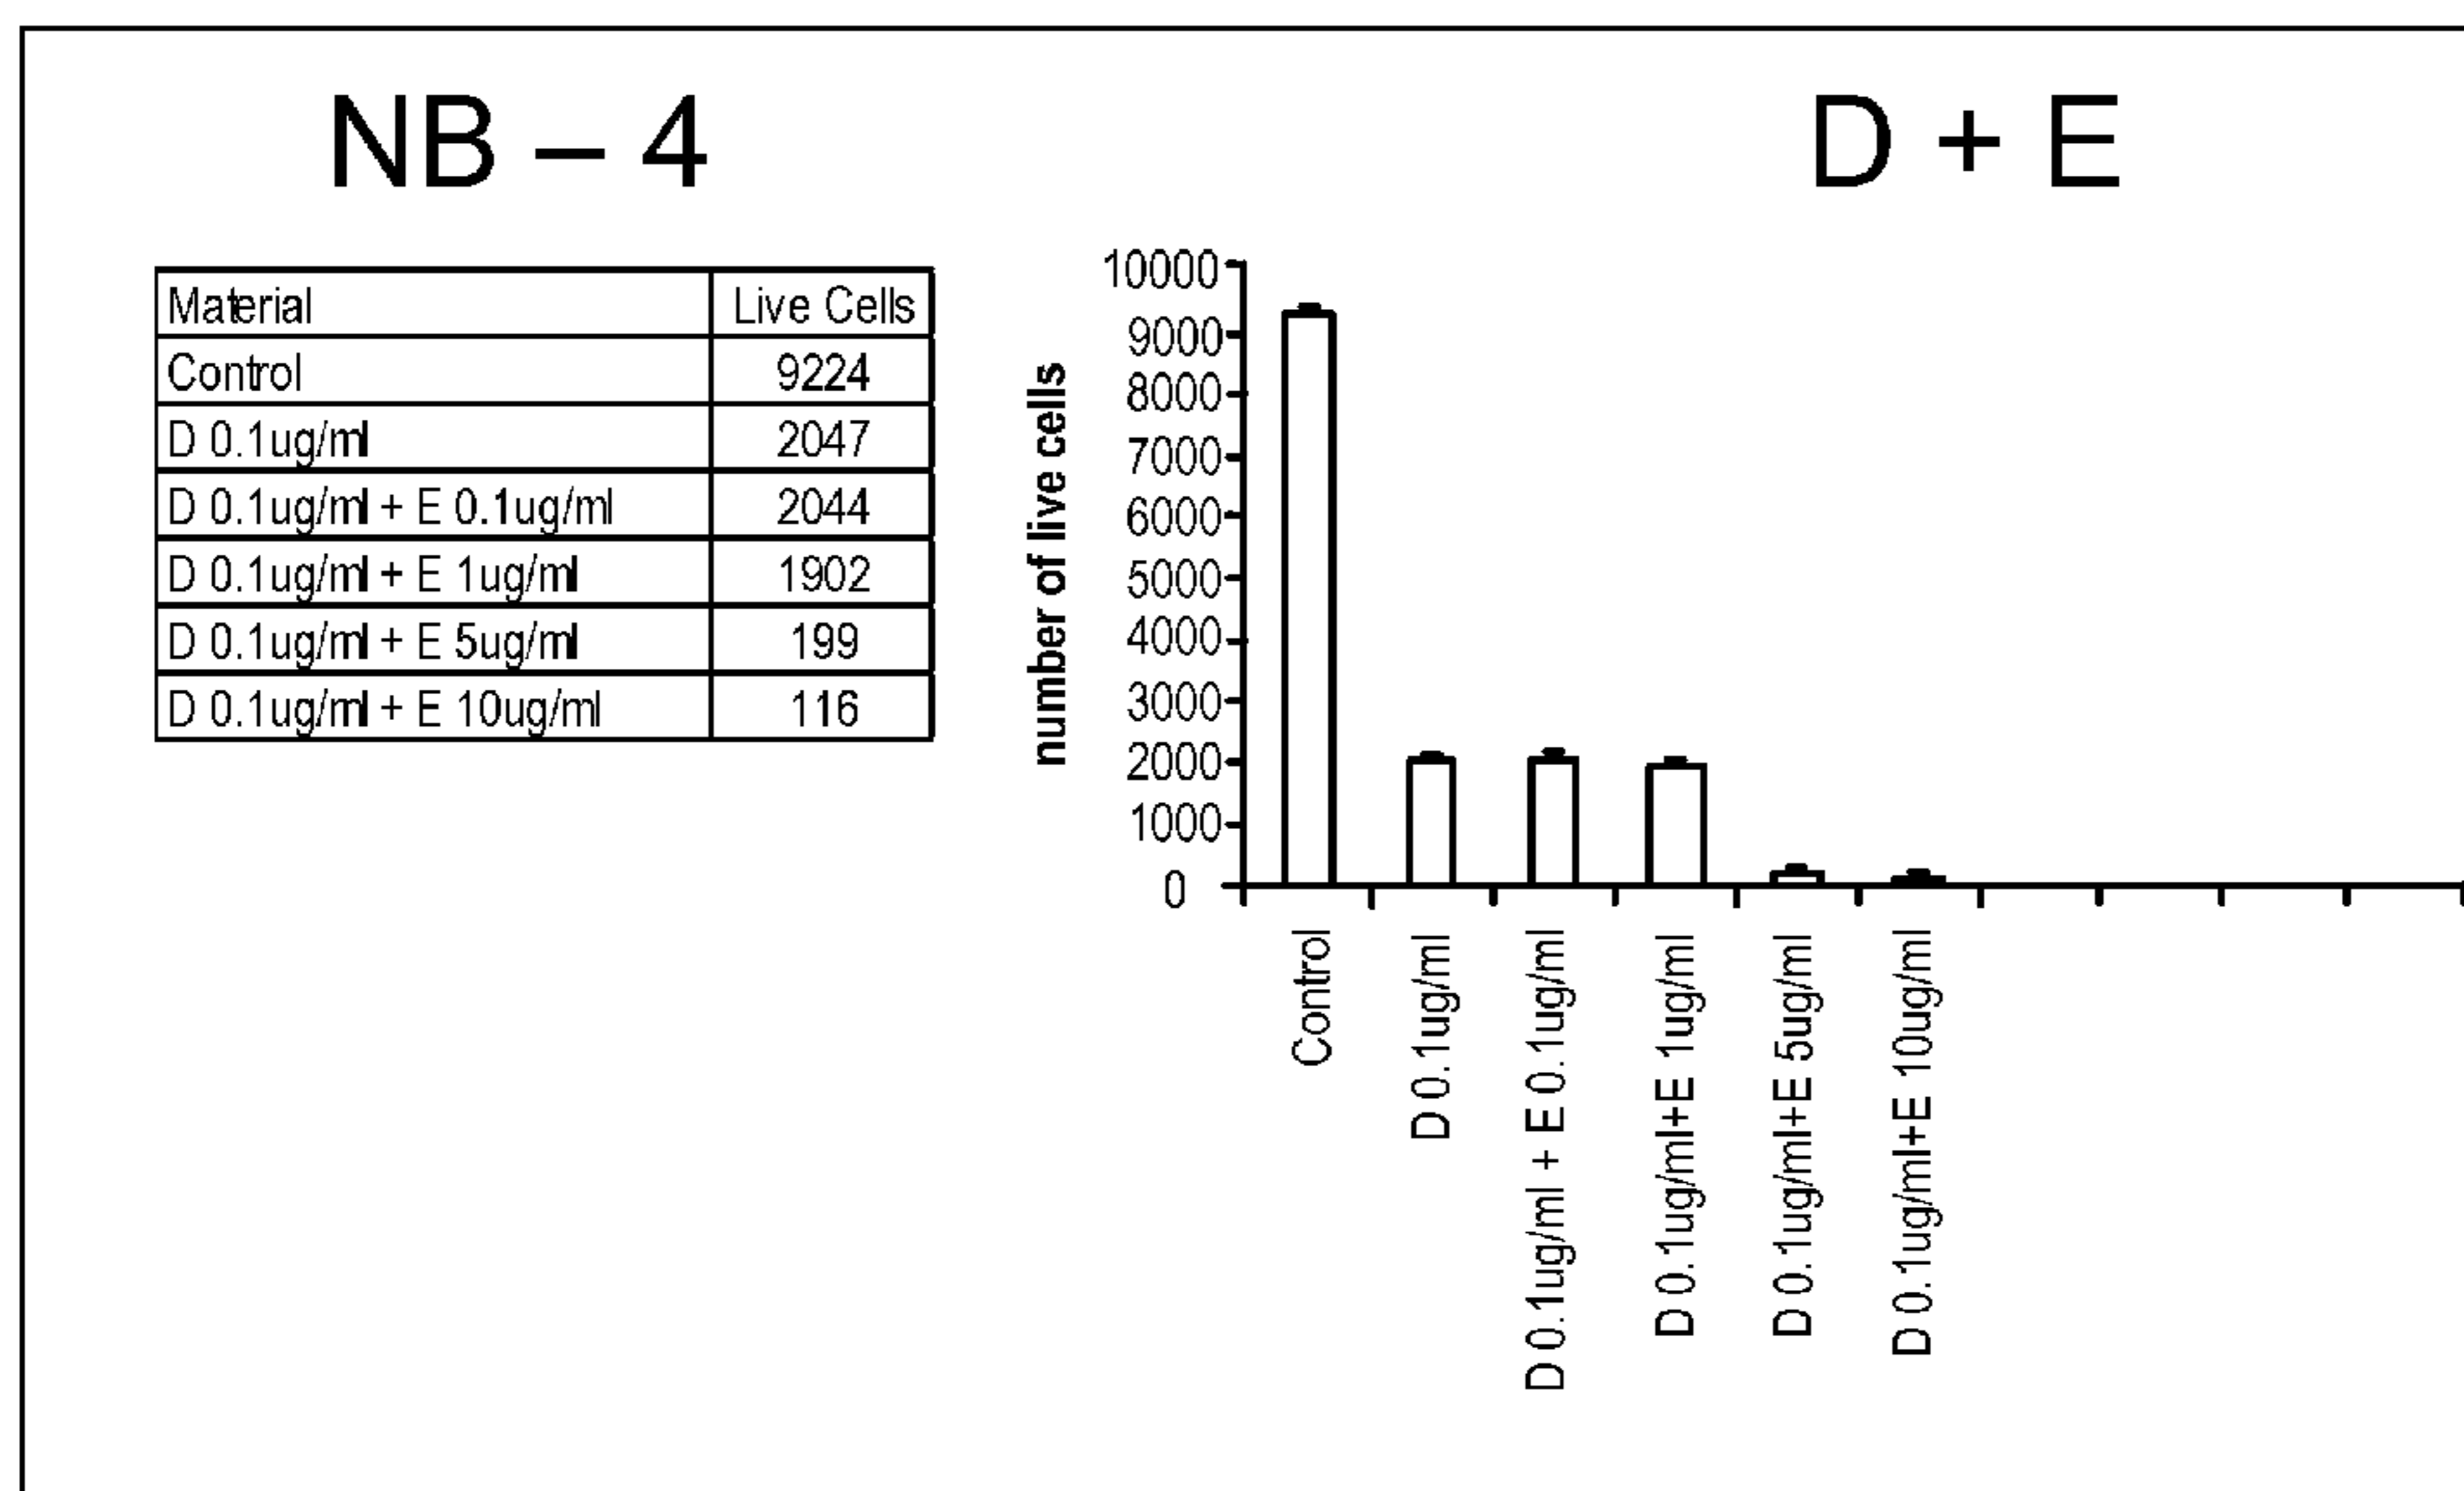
NB – 4

D + E

| Material | Live Cells |
|---|---|
| Control | 9224 |
| D 0.1ug/ml | 2047 |
| D 0.1ug/ml + E 0.1ug/ml | 2044 |
| D 0.1ug/ml + E 1ug/ml | 1902 |
| D 0.1ug/ml + E 5ug/ml | 199 |
| D 0.1ug/ml + E 10ug/ml | 116 |

10000
9000
8000
7000
6000
5000
4000
3000
2000
1000
0

number of live cells

Control
D 0.1ug/ml
D 0.1ug/ml + E 0.1ug/ml
D 0.1ug/ml+E 1ug/ml
D 0.1ug/ml+E 5ug/ml
D 0.1ug/ml+E 10ug/ml